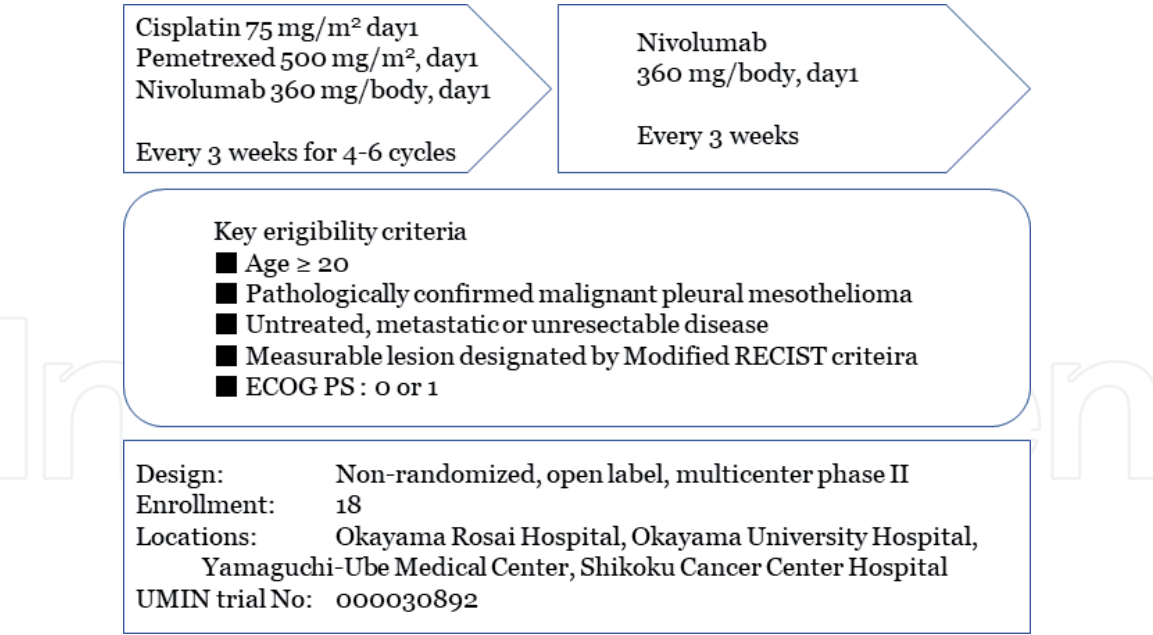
Cisplatin 75 mg/m² day1
Pemetrexed 500 mg/m², day1
Nivolumab 360 mg/body, day1

Every 3 weeks for 4-6 cycles

Nivolumab
360 mg/body, day1

Every 3 weeks

Key erigibility criteria
■ Age ≥ 20
■ Pathologically confirmed malignant pleural mesothelioma
■ Untreated, metastatic or unresectable disease
■ Measurable lesion designated by Modified RECIST criteira
■ ECOG PS : 0 or 1

Design: Non-randomized, open label, multicenter phase II
Enrollment: 18
Locations: Okayama Rosai Hospital, Okayama University Hospital, Yamaguchi-Ube Medical Center, Shikoku Cancer Center Hospital
UMIN trial No: 000030892